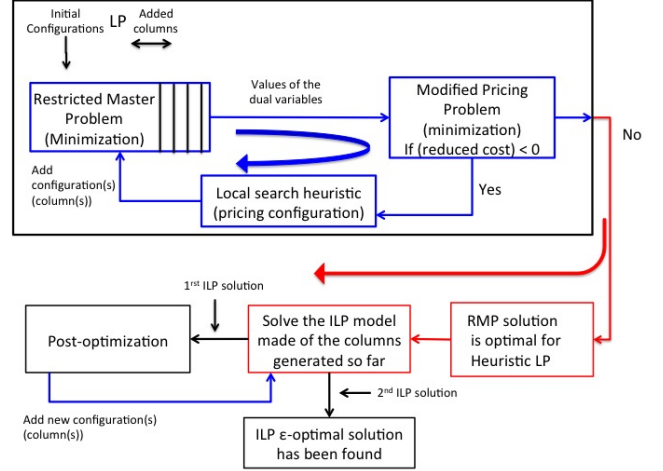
Initial Configurations

LP

Added columns

Restricted Master Problem (Minimization)

Values of the dual variables

Modified Pricing Problem (minimization) If (reduced cost) < 0

No

Add configuration(s) (column(s))

Local search heuristic (pricing configuration)

Yes

1$^{rst}$ ILP solution

Post-optimization

Solve the ILP model made of the columns generated so far

RMP solution is optimal for Heuristic LP

Add new configuration(s) (column(s))

2$^{nd}$ ILP solution

ILP ε-optimal solution has been found